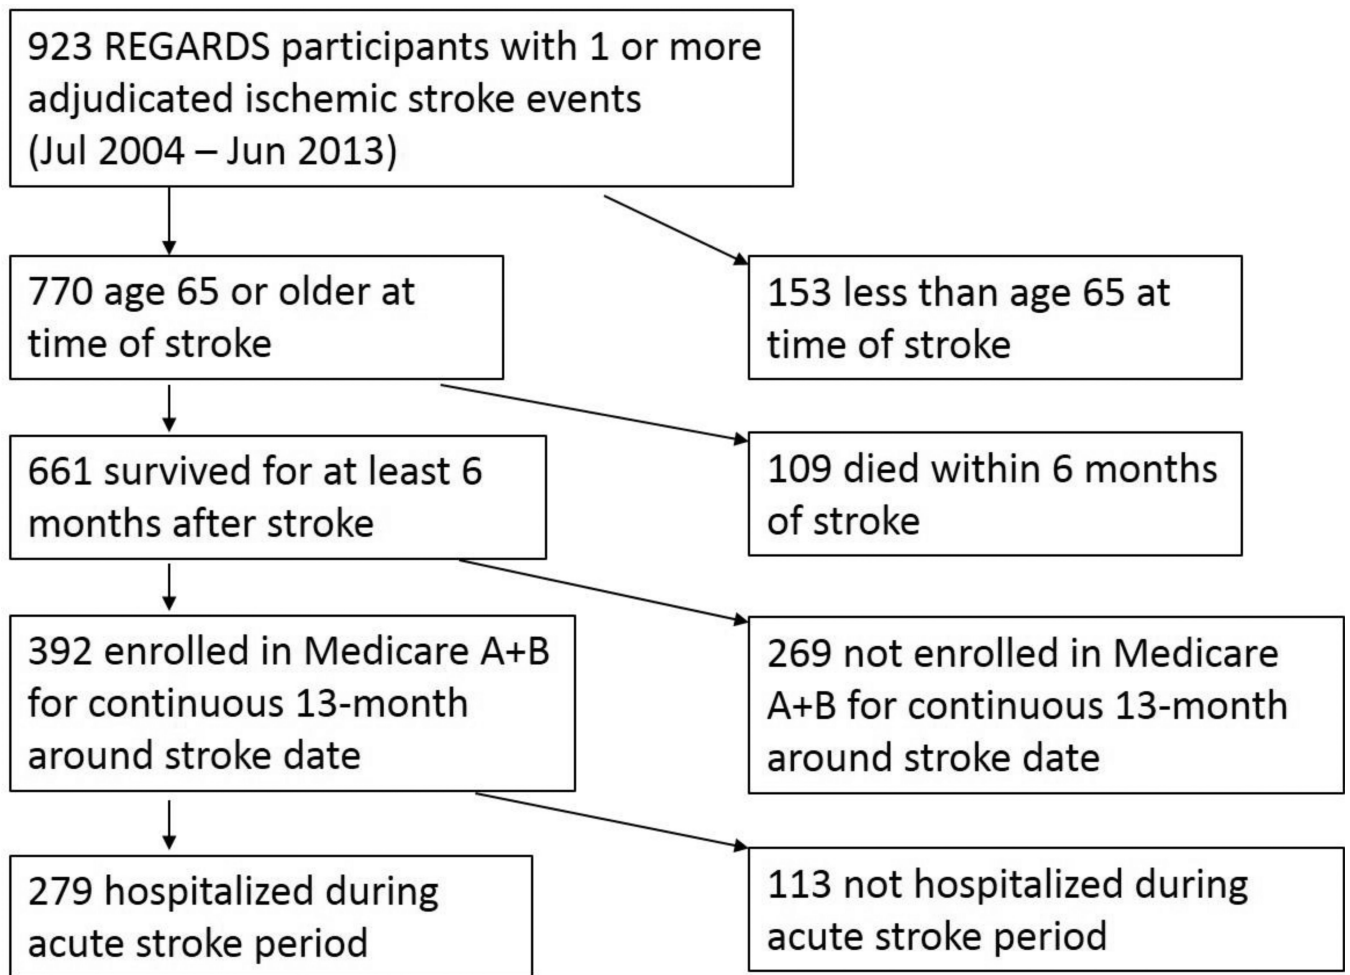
923 REGARDS participants with 1 or more adjudicated ischemic stroke events (Jul 2004 – Jun 2013)

770 age 65 or older at time of stroke

153 less than age 65 at time of stroke

661 survived for at least 6 months after stroke

109 died within 6 months of stroke

392 enrolled in Medicare A+B for continuous 13-month around stroke date

269 not enrolled in Medicare A+B for continuous 13-month around stroke date

279 hospitalized during acute stroke period

113 not hospitalized during acute stroke period